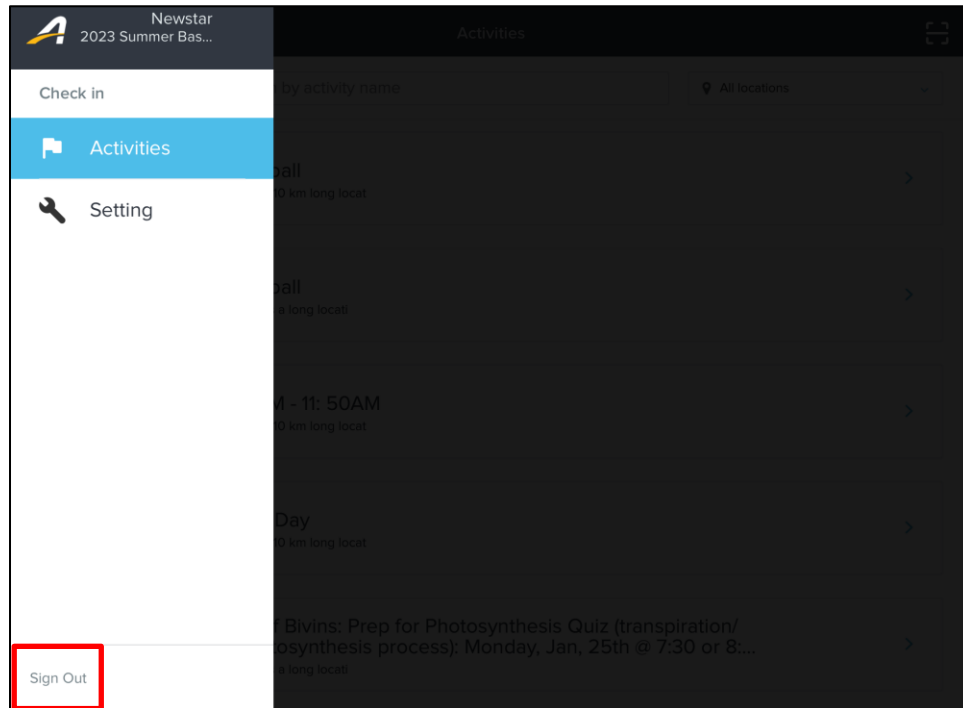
Newstar
2023 Summer Bas...

Activities

Check in

Activities

Setting

by activity name

All locations

ball
0 km long locat

ball
a long locat

M - 11: 50AM
0 km long locat

Day
0 km long locat

f Bivins: Prep for Photosynthesis Quiz (transpiration/ osynthesis process): Monday, Jan, 25th @ 7:30 or 8:...
a long locat

Sign Out